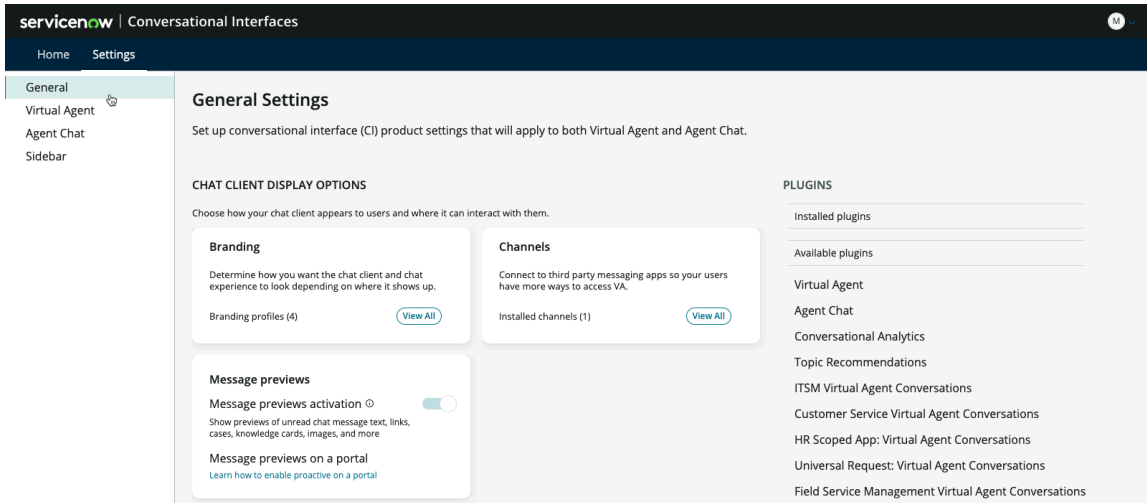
servicenow | Conversational Interfaces

M

Home Settings

General
Virtual Agent
Agent Chat
Sidebar

General Settings

Set up conversational interface (CI) product settings that will apply to both Virtual Agent and Agent Chat.

CHAT CLIENT DISPLAY OPTIONS

Choose how your chat client appears to users and where it can interact with them.

Branding

Determine how you want the chat client and chat experience to look depending on where it shows up.

Branding profiles (4)

View All

Channels

Connect to third party messaging apps so your users have more ways to access VA.

Installed channels (1)

View All

Message previews

Message previews activation

Show previews of unread chat message text, links, cases, knowledge cards, images, and more

Message previews on a portal

Learn how to enable proactive on a portal

PLUGINS

Installed plugins

Available plugins

Virtual Agent

Agent Chat

Conversational Analytics

Topic Recommendations

ITSM Virtual Agent Conversations

Customer Service Virtual Agent Conversations

HR Scoped App: Virtual Agent Conversations

Universal Request: Virtual Agent Conversations

Field Service Management Virtual Agent Conversations